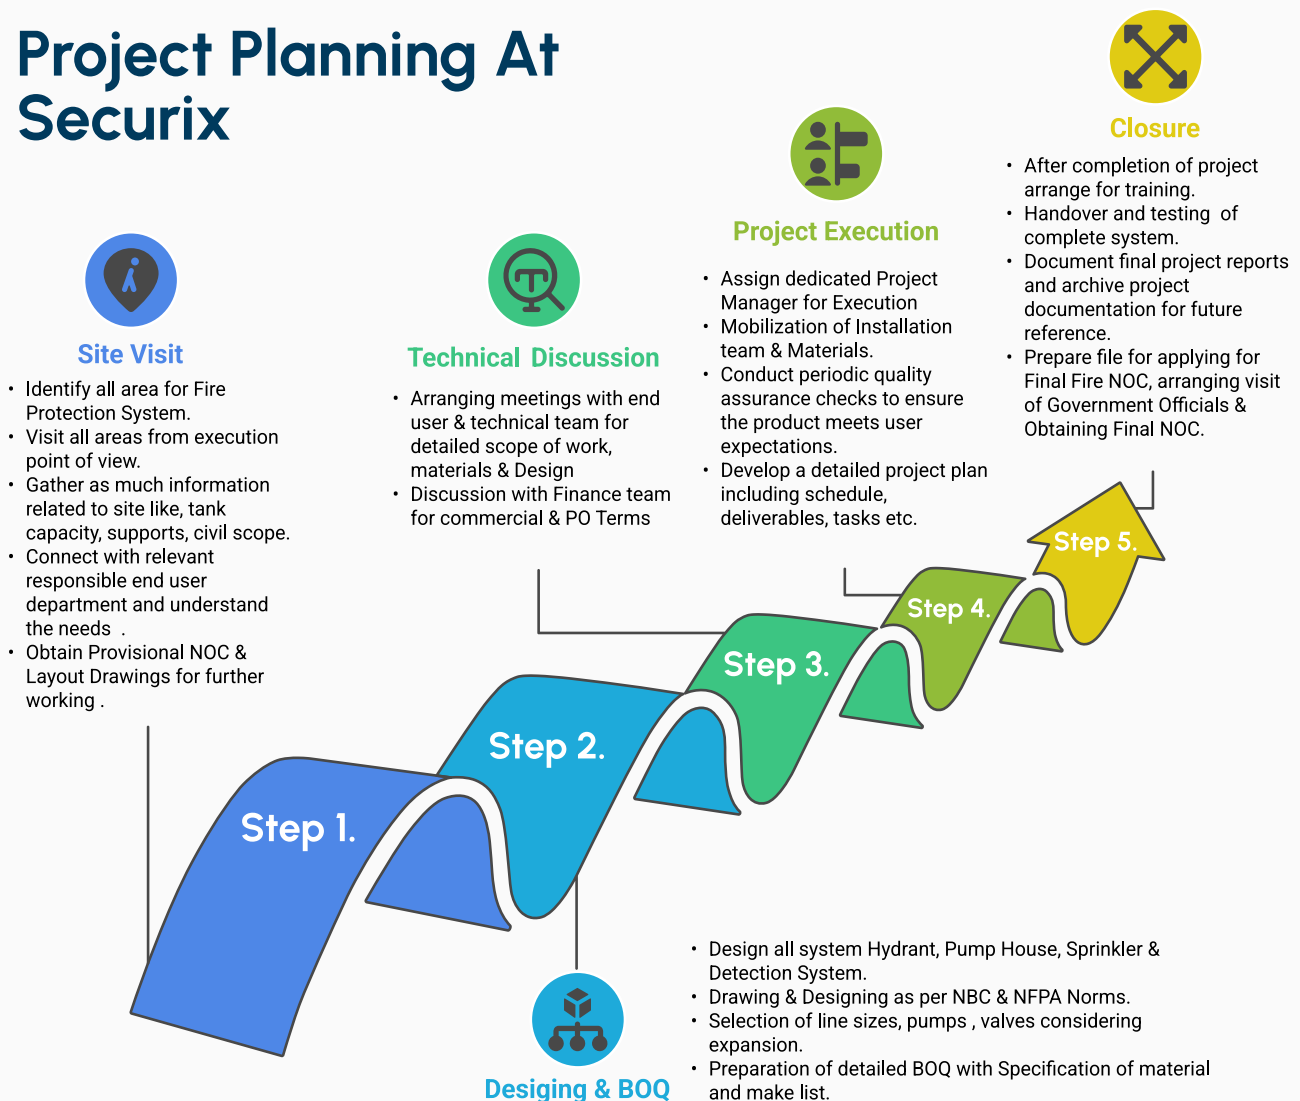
Project Planning At Securix

Closure

- After completion of project arrange for training.
- Handover and testing of complete system.
- Document final project reports and archive project documentation for future reference.
- Prepare file for applying for Final Fire NOC, arranging visit of Government Officials & Obtaining Final NOC.

Project Execution

- Assign dedicated Project Manager for Execution
- Mobilization of Installation team & Materials.
- Conduct periodic quality assurance checks to ensure the product meets user expectations.
- Develop a detailed project plan including schedule, deliverables, tasks etc.

Site Visit

- Identify all area for Fire Protection System.
- Visit all areas from execution point of view.
- Gather as much information related to site like, tank capacity, supports, civil scope.
- Connect with relevant responsible end user department and understand the needs .
- Obtain Provisional NOC & Layout Drawings for further working .

Technical Discussion

- Arranging meetings with end user & technical team for detailed scope of work, materials & Design
- Discussion with Finance team for commercial & PO Terms

Step 5.

Step 4.

Step 3.

Step 2.

Step 1.

- Design all system Hydrant, Pump House, Sprinkler & Detection System.
- Drawing & Designing as per NBC & NFPA Norms.
- Selection of line sizes, pumps , valves considering expansion.
- Preparation of detailed BOQ with Specification of material and make list.

Desiging & BOQ